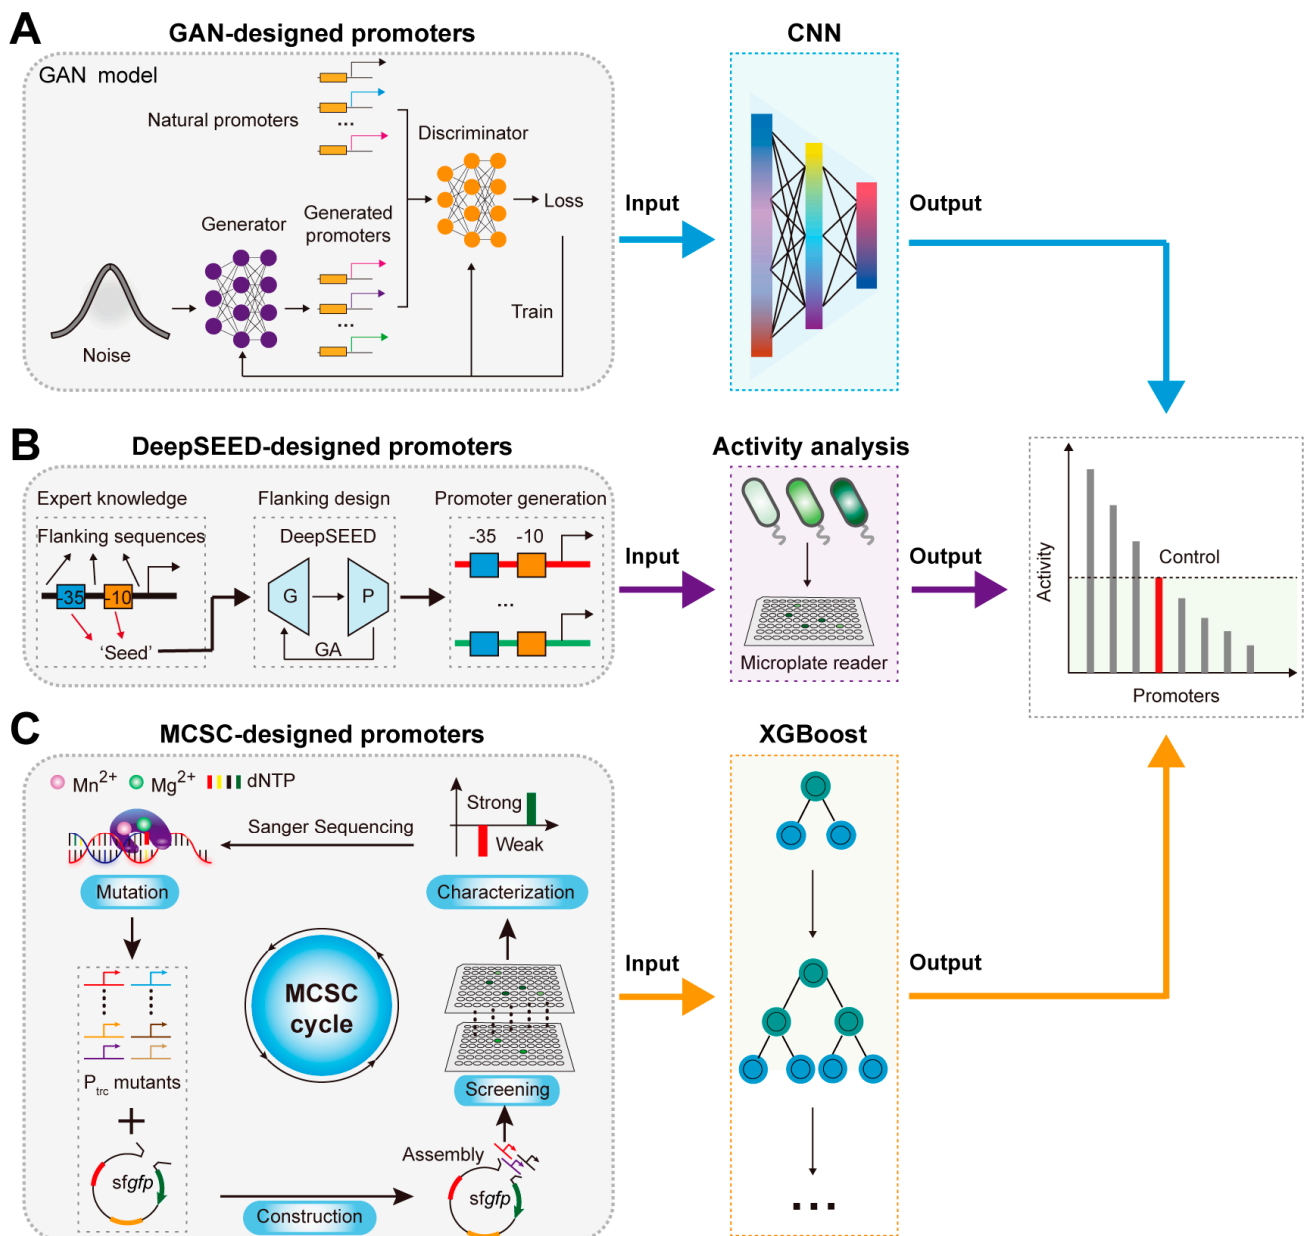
A

GAN-designed promoters

GAN model

Natural promoters

...

Discriminator

Loss

Generator

Generated promoters

...

Train

Noise

Input

CNN

Output

B

DeepSEED-designed promoters

Expert knowledge

Flanking sequences

-35

-10

'Seed'

Flanking design

DeepSEED

G

P

GA

Promoter generation

-35

-10

...

Input

Activity analysis

Microplate reader

Output

Activity

Control

Promoters

C

MCSC-designed promoters

$Mn^{2+}$ $Mg^{2+}$ dNTP

Sanger Sequencing

Strong

Weak

Mutation

Characterization

MCSC cycle

$P_{trc}$ mutants

+

sfgfp

Screening

Assembly

sfgfp

Construction

Input

XGBoost

...

Output